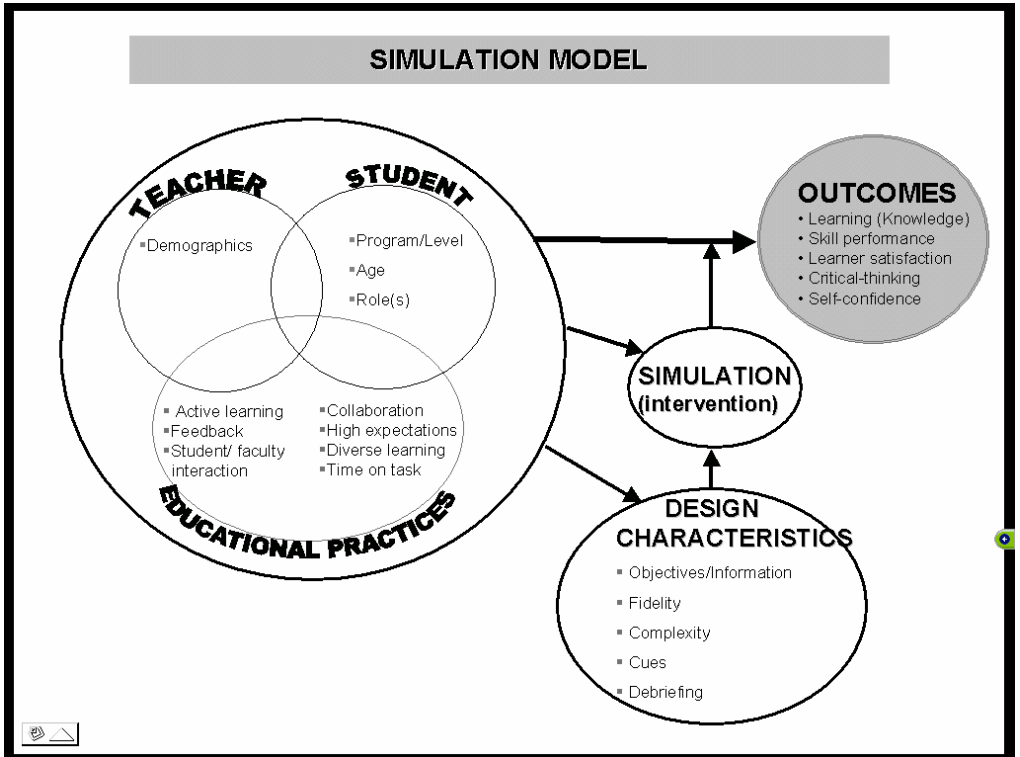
SIMULATION MODEL

TEACHER

STUDENT

▪Demographics

▪Program/Level
▪Age
▪Role(s)

▪ Active learning
▪Feedback
▪Student/ faculty interaction

▪Collaboration
▪High expectations
▪Diverse learning
▪Time on task

EDUCATIONAL PRACTICES

OUTCOMES
• Learning (Knowledge)
• Skill performance
• Learner satisfaction
• Critical-thinking
• Self-confidence

SIMULATION (intervention)

DESIGN CHARACTERISTICS
▪ Objectives/Information
▪ Fidelity
▪ Complexity
▪ Cues
▪ Debriefing